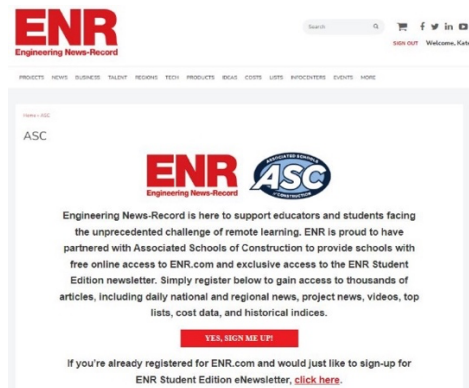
ENR
Engineering News-Record

Search

SIGN OUT Welcome, Kat

PROJECTS NEWS BUSINESS TALENT REGIONS TECH PRODUCTS IDEAS COSTS LISTS INFOCENTERS EVENTS MORE

Home » ASC

ASC

ENR
Engineering News-Record

ASSOCIATED SCHOOLS OF CONSTRUCTION
ASC

Engineering News-Record is here to support educators and students facing the unprecedented challenge of remote learning. ENR is proud to have partnered with Associated Schools of Construction to provide schools with free online access to ENR.com and exclusive access to the ENR Student Edition newsletter. Simply register below to gain access to thousands of articles, including daily national and regional news, project news, videos, top lists, cost data, and historical indices.

YES, SIGN ME UP!

If you're already registered for ENR.com and would just like to sign-up for ENR Student Edition eNewsletter, click here.